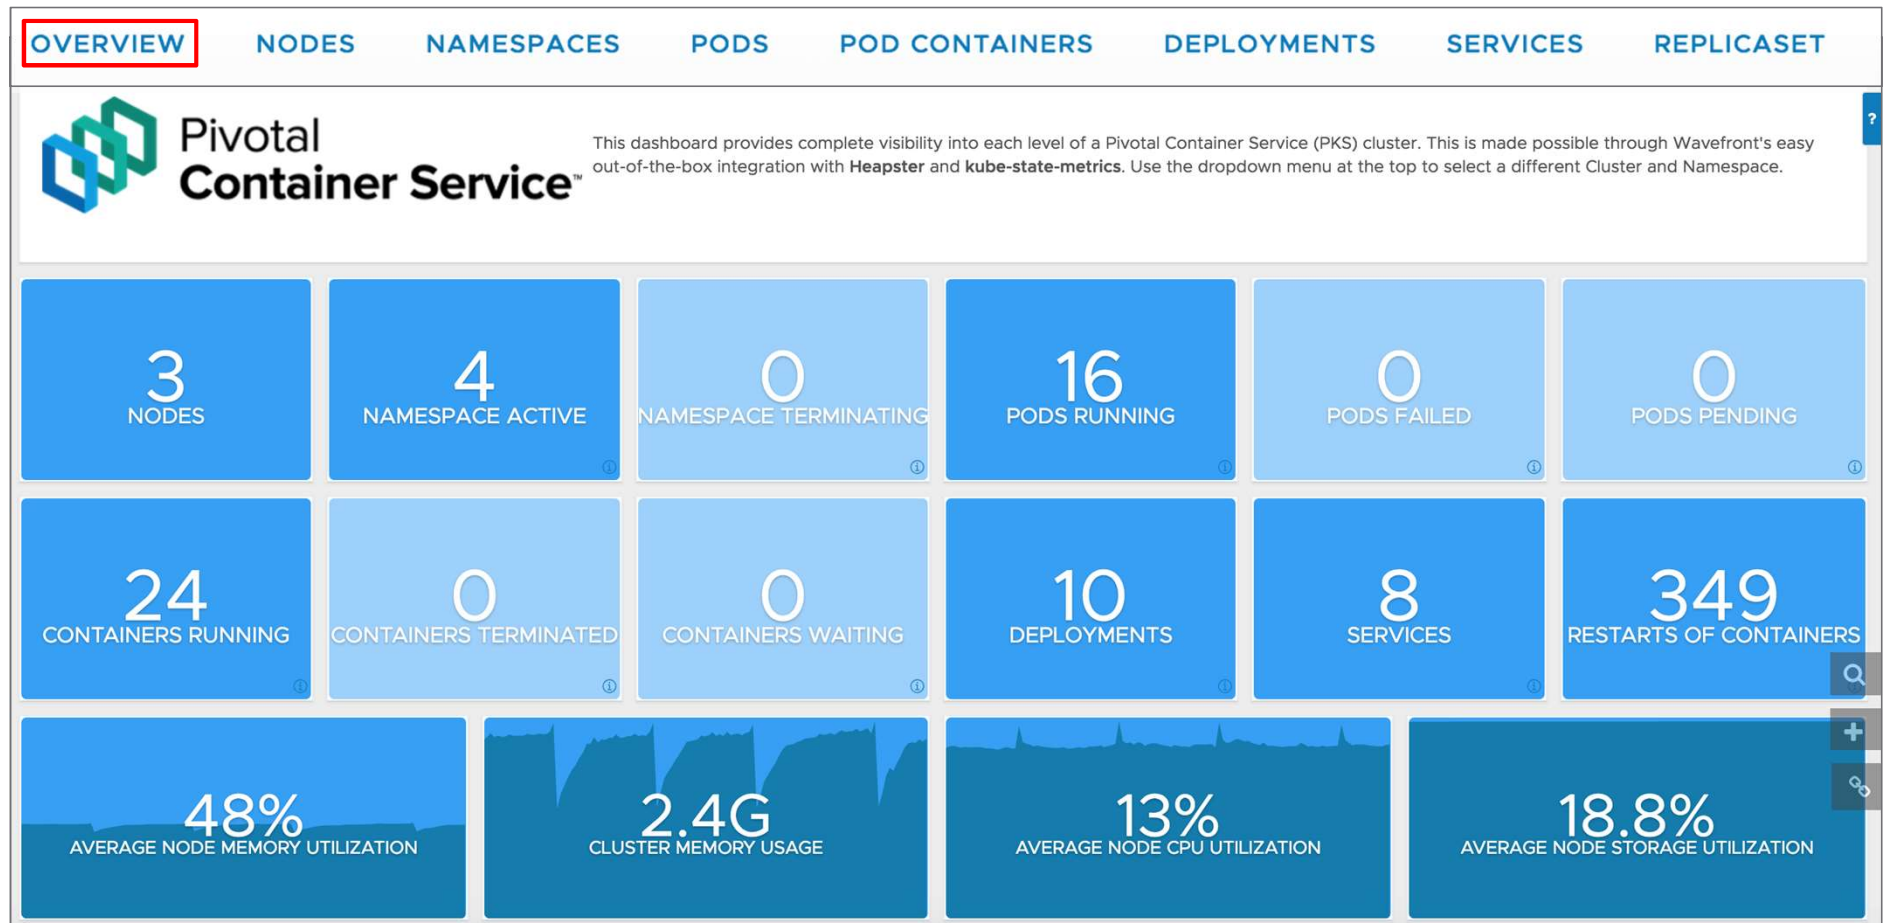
OVERVIEW NODES NAMESPACES PODS POD CONTAINERS DEPLOYMENTS SERVICES REPLICASET

?

Pivotal Container Service™

This dashboard provides complete visibility into each level of a Pivotal Container Service (PKS) cluster. This is made possible through Wavefront's easy out-of-the-box integration with **Heapster** and **kube-state-metrics**. Use the dropdown menu at the top to select a different Cluster and Namespace.

3
NODES

4
NAMESPACE ACTIVE

0
NAMESPACE TERMINATING

16
PODS RUNNING

0
PODS FAILED

0
PODS PENDING

24
CONTAINERS RUNNING

0
CONTAINERS TERMINATED

0
CONTAINERS WAITING

10
DEPLOYMENTS

8
SERVICES

349
RESTARTS OF CONTAINERS

48%
AVERAGE NODE MEMORY UTILIZATION

2.4G
CLUSTER MEMORY USAGE

13%
AVERAGE NODE CPU UTILIZATION

18.8%
AVERAGE NODE STORAGE UTILIZATION